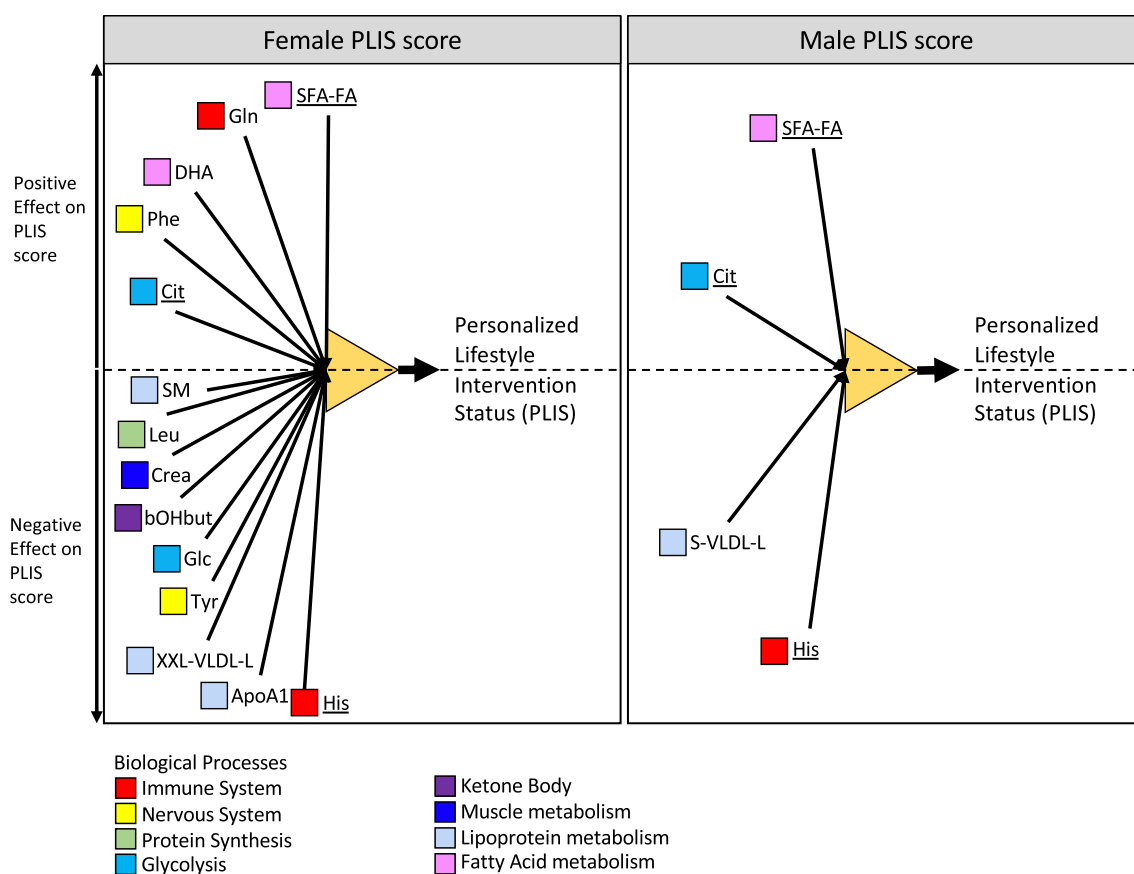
Female PLIS score

Male PLIS score

Positive Effect on PLIS score

Negative Effect on PLIS score

Gln
SFA-FA
DHA
Phe
Cit
SM
Leu
Crea
bOHbut
Glc
Tyr
XXL-VLDL-L
ApoA1
His

Personalized Lifestyle Intervention Status (PLIS)

SFA-FA
Cit
S-VLDL-L
His

Personalized Lifestyle Intervention Status (PLIS)

Biological Processes
Immune System
Nervous System
Protein Synthesis
Glycolysis
Ketone Body
Muscle metabolism
Lipoprotein metabolism
Fatty Acid metabolism